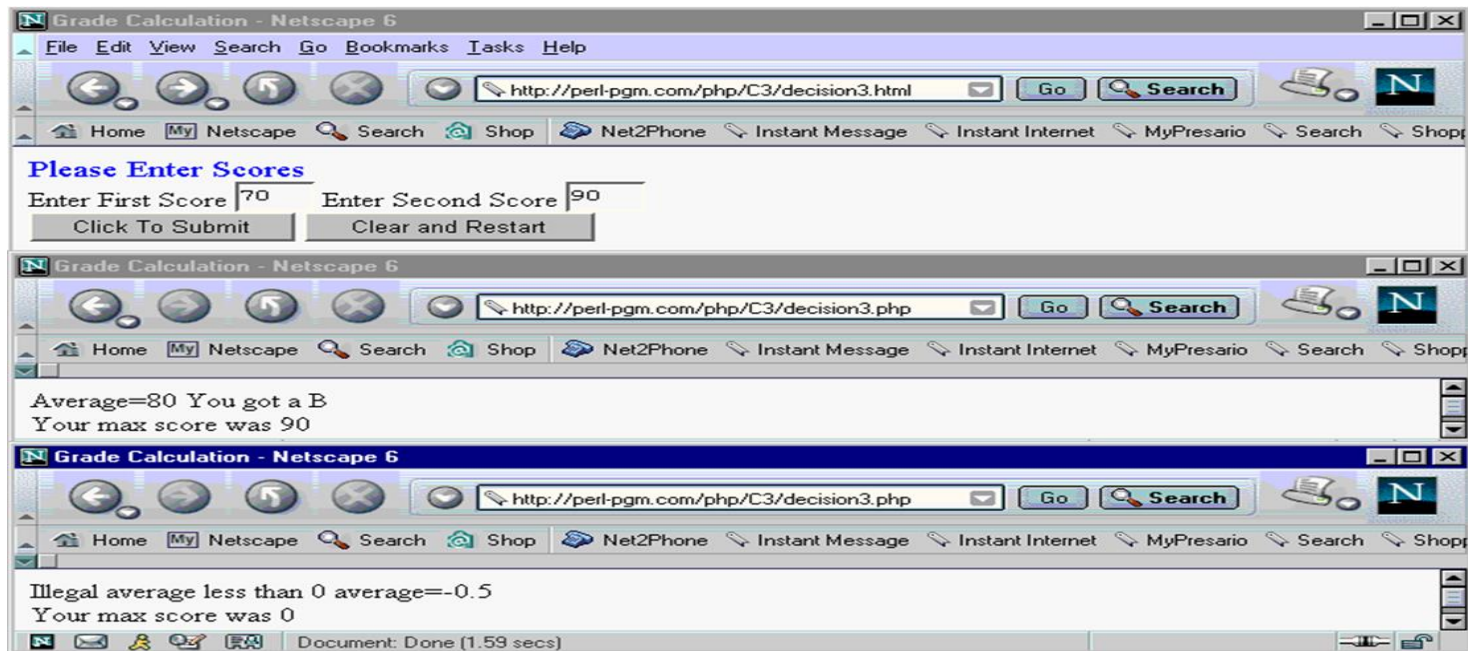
Grade Calculation - Netscape 6
File Edit View Search Go Bookmarks Tasks Help
http://perl-pgm.com/php/C3/decision3.html
Go Search
Home My Netscape Search Shop Net2Phone Instant Message Instant Internet MyPresario Search Shop
Please Enter Scores
Enter First Score 70 Enter Second Score 90
Click To Submit Clear and Restart

Grade Calculation - Netscape 6
http://perl-pgm.com/php/C3/decision3.php
Go Search
Home My Netscape Search Shop Net2Phone Instant Message Instant Internet MyPresario Search Shop
Average=80 You got a B
Your max score was 90

Grade Calculation - Netscape 6
http://perl-pgm.com/php/C3/decision3.php
Go Search
Home My Netscape Search Shop Net2Phone Instant Message Instant Internet MyPresario Search Shop
Illegal average less than 0 average=-0.5
Your max score was 0
Document: Done (1.59 secs)